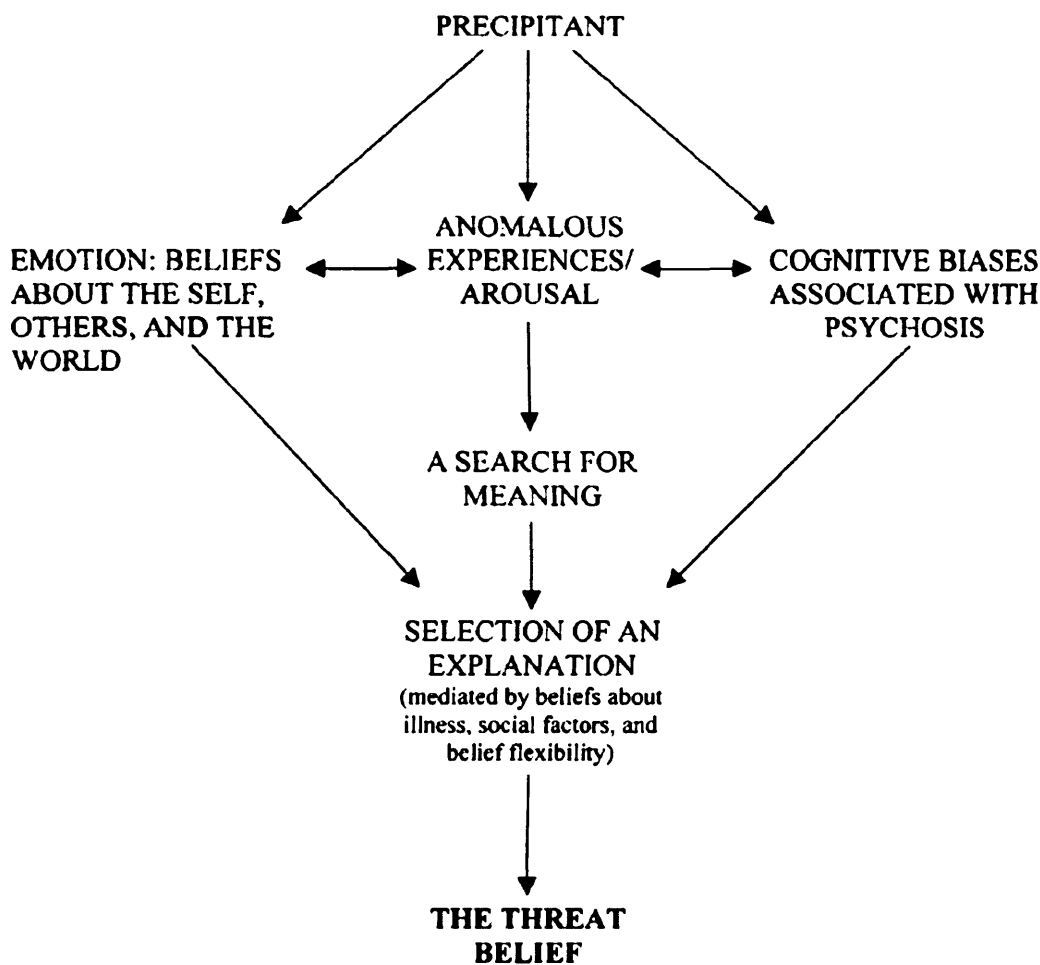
PRECIPITANT

EMOTION: BELIEFS ABOUT THE SELF, OTHERS, AND THE WORLD

ANOMALOUS EXPERIENCES/ AROUSAL

COGNITIVE BIASES ASSOCIATED WITH PSYCHOSIS

A SEARCH FOR MEANING

SELECTION OF AN EXPLANATION
(mediated by beliefs about illness, social factors, and belief flexibility)

THE THREAT BELIEF